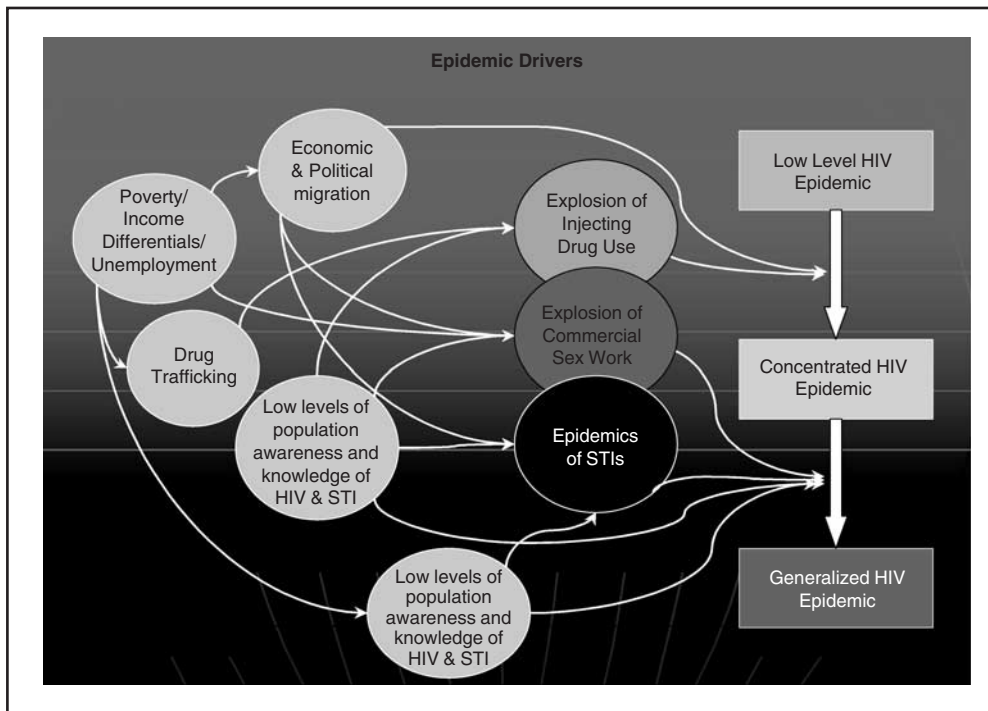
Epidemic Drivers

Poverty/ Income Differentials/ Unemployment

Economic & Political migration

Drug Trafficking

Low levels of population awareness and knowledge of HIV & STI

Low levels of population awareness and knowledge of HIV & STI

Explosion of Injecting Drug Use

Explosion of Commercial Sex Work

Epidemics of STIs

Low Level HIV Epidemic

Concentrated HIV Epidemic

Generalized HIV Epidemic